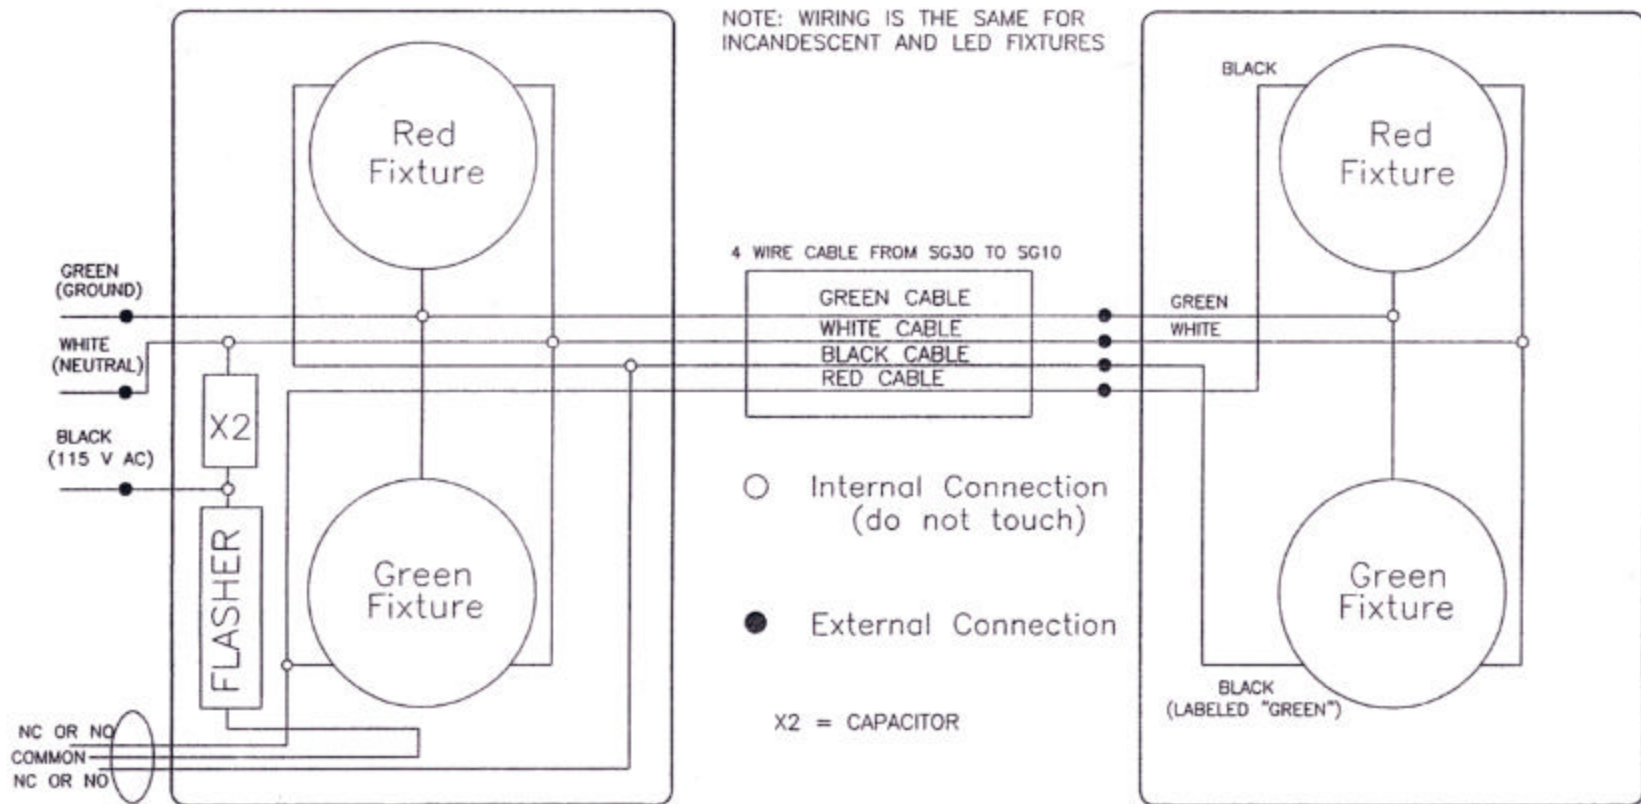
NOTE: WIRING IS THE SAME FOR INCANDESCENT AND LED FIXTURES

Red Fixture

Green Fixture

GREEN (GROUND)

WHITE (NEUTRAL)

X2

BLACK (115 V AC)

FLASHER

NC OR NO
COMMON
NC OR NO

4 WIRE CABLE FROM SG30 TO SG10

GREEN CABLE
WHITE CABLE
BLACK CABLE
RED CABLE

Internal Connection (do not touch)

External Connection

X2 = CAPACITOR

BLACK

Red Fixture

GREEN
WHITE

Green Fixture

BLACK (LABELED "GREEN")